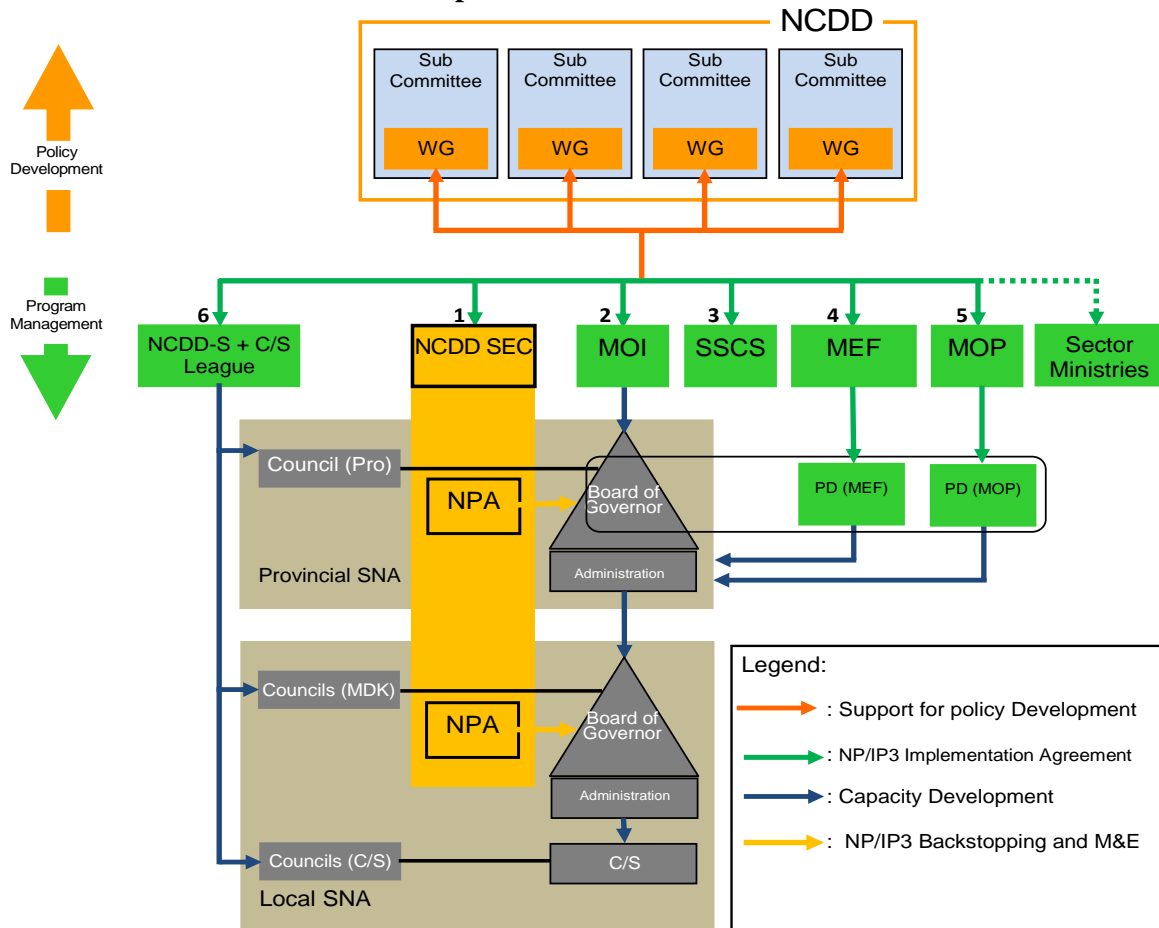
NCDD

Sub Committee

WG

Sub Committee

WG

Sub Committee

WG

Sub Committee

WG

Policy Development

Program Management

6 NCDD-S + C/S League

1 NCDD SEC

2 MOI

3 SSCS

4 MEF

5 MOP

Sector Ministries

Council (Pro)

NPA

Board of Governor

PD (MEF)

PD (MOP)

Administration

Provincial SNA

Councils (MDK)

NPA

Board of Governor

Administration

Councils (C/S)

C/S

Local SNA

Legend:

: Support for policy Development

: NP/IP3 Implementation Agreement

: Capacity Development

: NP/IP3 Backstopping and M&E